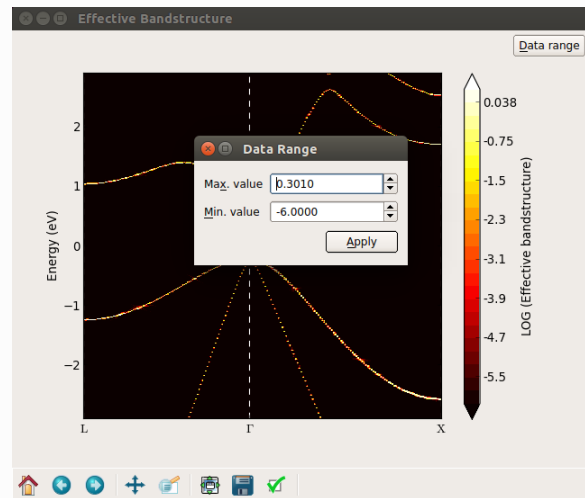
Effective Bandstructure

Data range

Data Range

Max. value 0.3010

Min. value -6.0000

Apply

Energy (eV)

2

1

0

−1

−2

L

Γ

X

0.038

-0.75

-1.5

-2.3

-3.1

-3.9

-4.7

-5.5

LOG (Effective bandstructure)